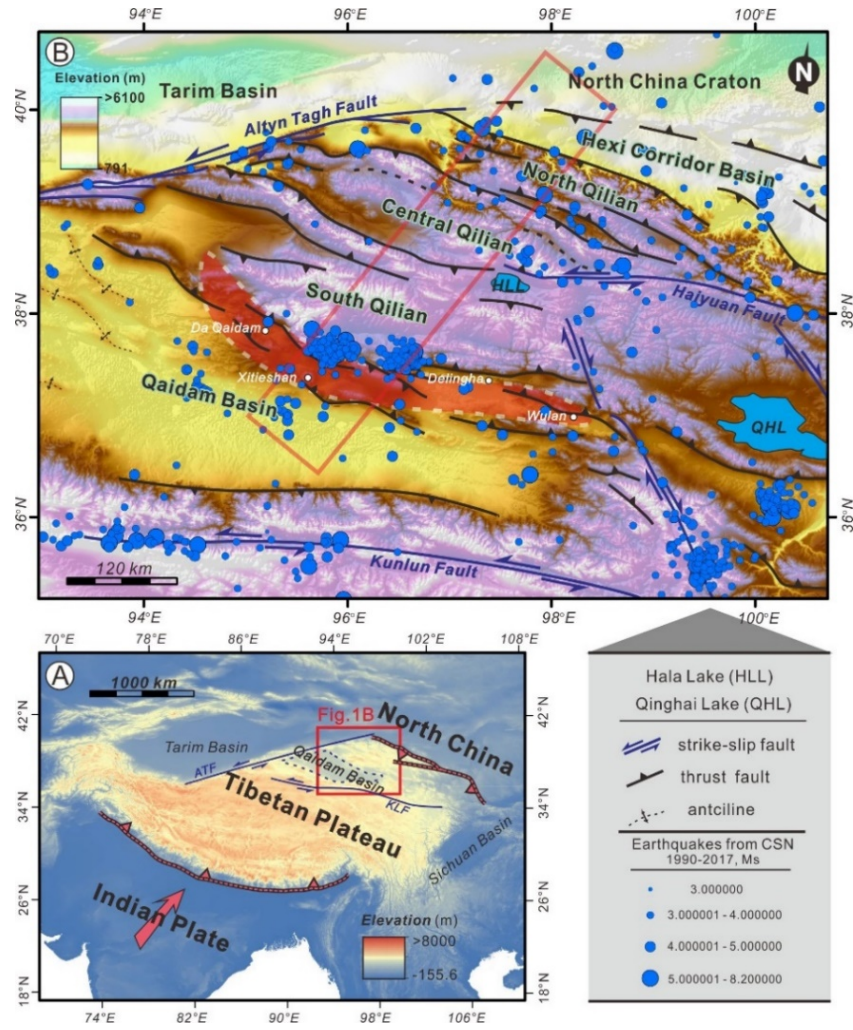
94°E 96°E 98°E 100°E

B

Elevation (m)
>6100
791

Tarim Basin
North China Craton
N
40°N
Altyn Tagh Fault
Hexi Corridor Basin
North Qilian
Central Qilian
HLL
South Qilian
Haiyuan Fault
38°N
38°N
Da Qaidam
Xitieshan
Delingha
Qaidam Basin
Wulan
QHL
36°N
36°N
120 km
Kunlun Fault
94°E 96°E 98°E 100°E

70°E 78°E 86°E 94°E 102°E 108°E
A
1000 km
42°N
42°N
Fig.1B
North China
Tarim Basin
ATF
Qaidam Basin
Tibetan Plateau
KLF
34°N
34°N
Sichuan Basin
26°N
26°N
Indian Plate
Elevation (m)
>8000
-155.6
18°N
18°N
74°E 82°E 90°E 98°E 106°E

Hala Lake (HLL)
Qinghai Lake (QHL)
strike-slip fault
thrust fault
antciline
Earthquakes from CSN
1990-2017, Ms
3.000000
3.000001 - 4.000000
4.000001 - 5.000000
5.000001 - 8.200000